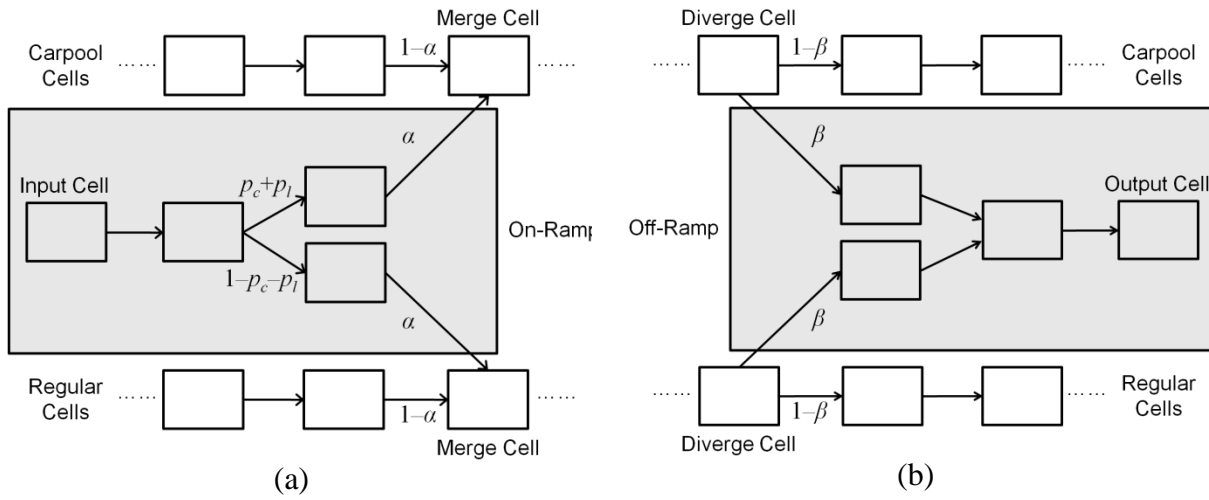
Merge Cell

Carpool Cells ……

$1-\alpha$

……

$\alpha$

Input Cell

$p_c+p_l$

On-Ramp

$1-p_c-p_l$

$\alpha$

Regular Cells ……

$1-\alpha$

……

Merge Cell

(a)

Diverge Cell

……

$1-\beta$

…… Carpool Cells

$\beta$

Output Cell

Off-Ramp

$\beta$

……

$1-\beta$

…… Regular Cells

Diverge Cell

(b)